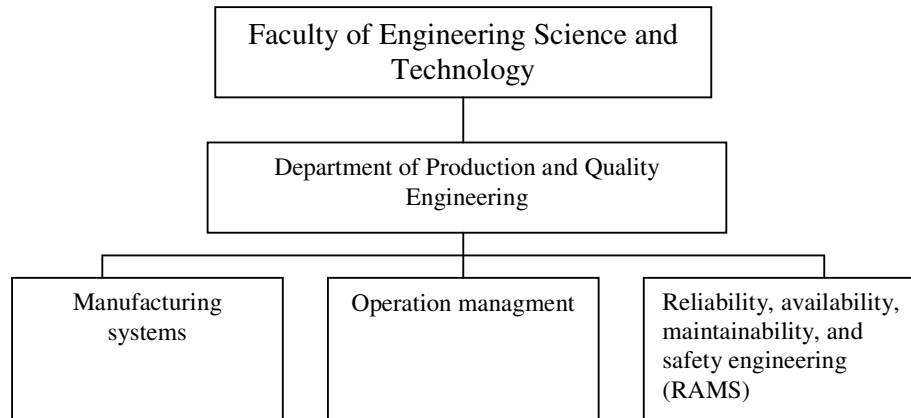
Faculty of Engineering Science and Technology

Department of Production and Quality Engineering

Manufacturing systems

Operation managment

Reliability, availability, maintainability, and safety engineering (RAMS)